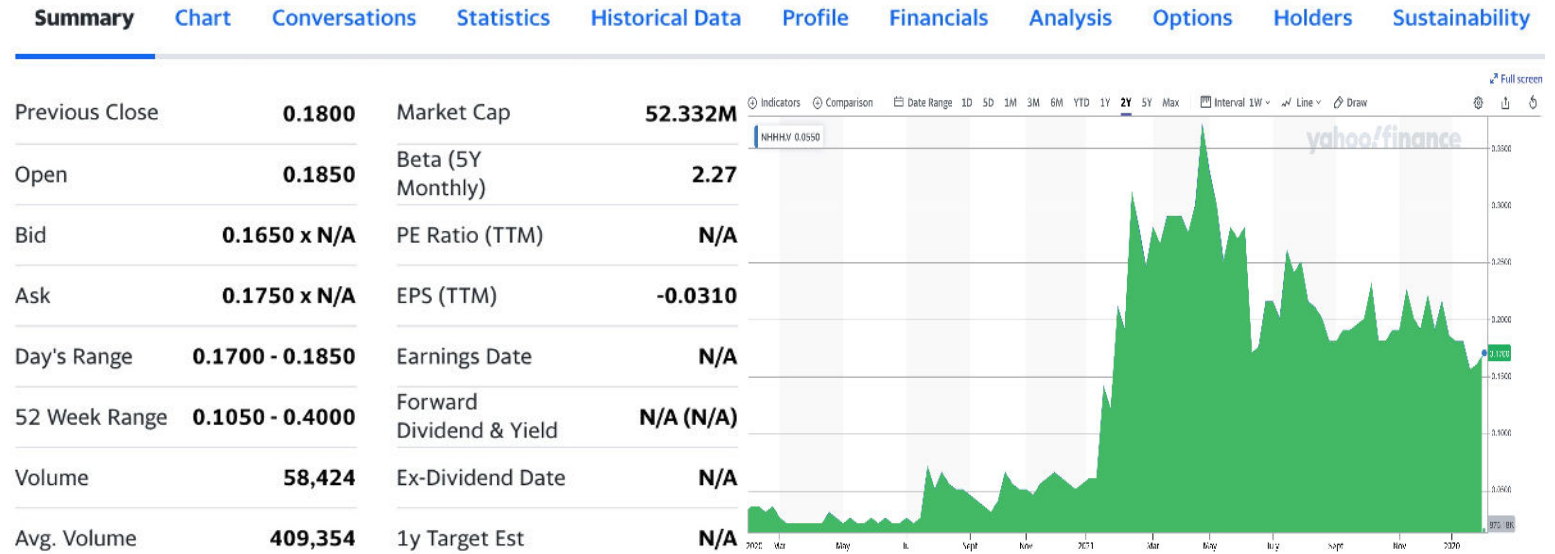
Summary Chart Conversations Statistics Historical Data Profile Financials Analysis Options Holders Sustainability

| | | | |
|---|---|---|---|
| Previous Close | 0.1800 | Market Cap | 52.332M |
| Open | 0.1850 | Beta (5Y Monthly) | 2.27 |
| Bid | 0.1650 x N/A | PE Ratio (TTM) | N/A |
| Ask | 0.1750 x N/A | EPS (TTM) | -0.0310 |
| Day's Range | 0.1700 - 0.1850 | Earnings Date | N/A |
| 52 Week Range | 0.1050 - 0.4000 | Forward Dividend & Yield | N/A (N/A) |
| Volume | 58,424 | Ex-Dividend Date | N/A |
| Avg. Volume | 409,354 | 1y Target Est | N/A |

Full screen

Indicators Comparison Date Range 1D 5D 1M 3M 6M YTD 1Y 2Y 5Y Max Interval 1W Line Draw

NHHH.V 0.0550

yahoo!finance

0.3500
0.3000
0.2500
0.2000
0.1700
0.1500
0.1000
0.0500

2020 Mar May Jul Sept Nov 2021 Mar May July Sept Nov 2020